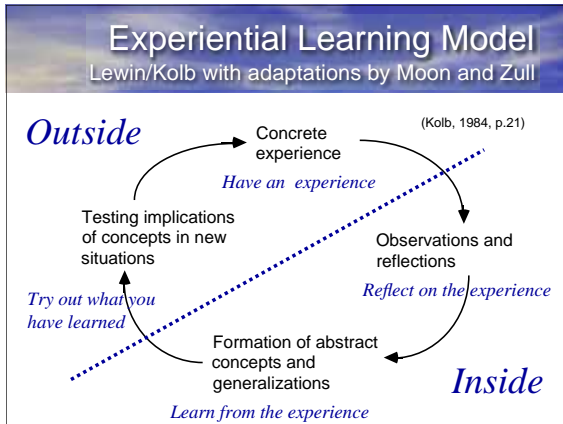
Experiential Learning Model
Lewin/Kolb with adaptations by Moon and Zull

Outside

Concrete experience

(Kolb, 1984, p.21)

Have an experience

Testing implications of concepts in new situations

Observations and reflections

Reflect on the experience

Try out what you have learned

Formation of abstract concepts and generalizations

Inside

Learn from the experience